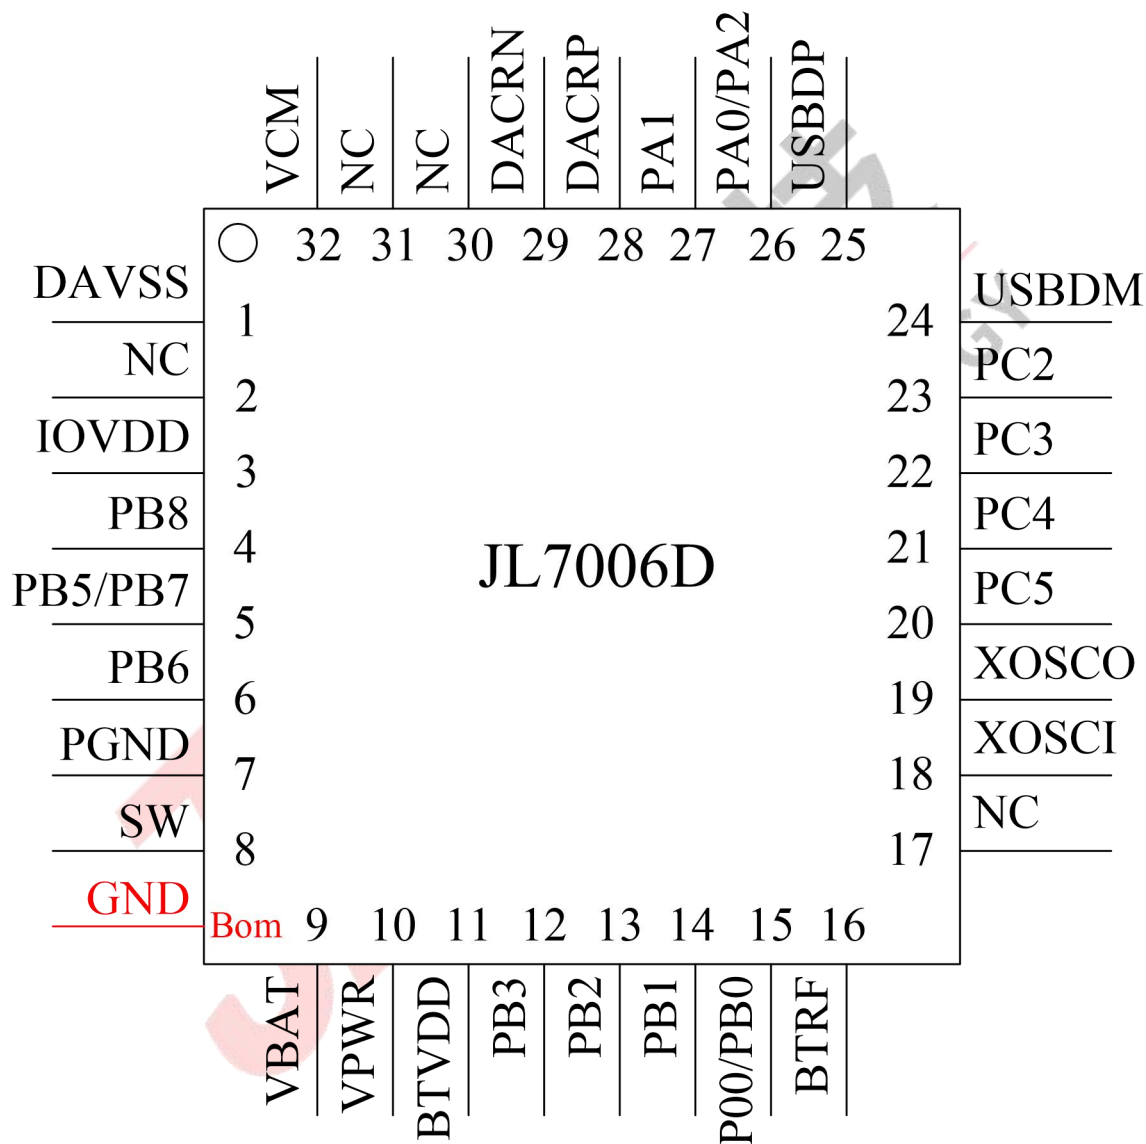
VCM NC NC DACRN DACRP PA1 PA0/PA2 USBDP

32 31 30 29 28 27 26 25

DAVSS 1
NC 2
IOVDD 3
PB8 4
PB5/PB7 5
PB6 6
PGND 7
SW 8
GND Bom

USBDM 24
PC2 23
PC3 22
PC4 21
PC5 20
XOSCO 19
XOSCI 18
NC 17

JL7006D

9 10 11 12 13 14 15 16

VBAT VPWR BTVDD PB3 PB2 PB1 P00/PB0 BTRF